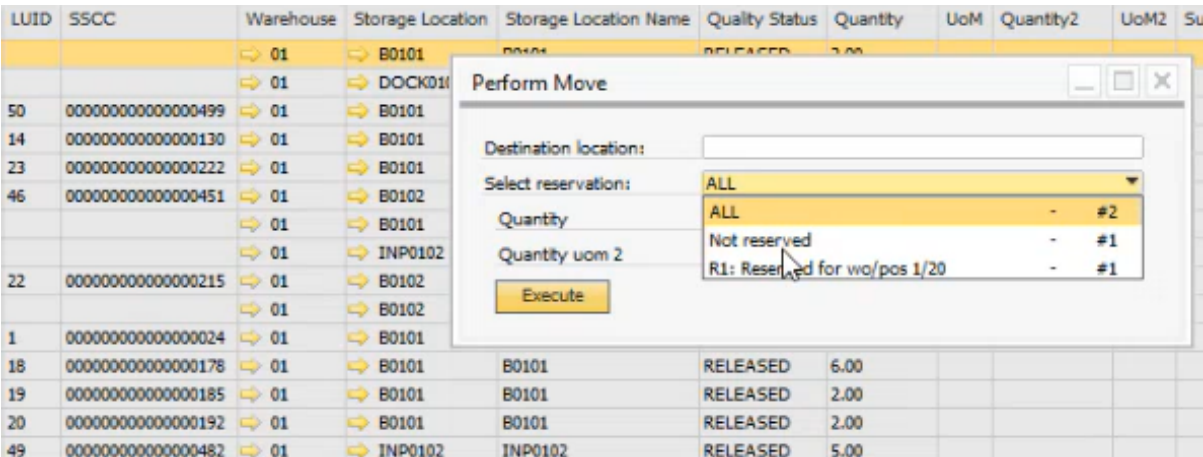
| LUID | SSCC | Warehouse | Storage Location | Storage Location Name | Quality Status | Quantity | UoM | Quantity2 | UoM2 | Su |
|---|---|---|---|---|---|---|---|---|---|---|
| | | 01 | B0101 | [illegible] | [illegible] | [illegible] | | | | |
| | | 01 | DOCK01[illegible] | | | | | | | |
| 50 | 000000000000000499 | 01 | B0101 | | | | | | | |
| 14 | 000000000000000130 | 01 | B0101 | | | | | | | |
| 23 | 000000000000000222 | 01 | B0101 | | | | | | | |
| 46 | 000000000000000451 | 01 | B0102 | | | | | | | |
| | | 01 | B0101 | | | | | | | |
| | | 01 | INP0102 | | | | | | | |
| 22 | 000000000000000215 | 01 | B0102 | | | | | | | |
| | | 01 | B0102 | | | | | | | |
| 1 | 000000000000000024 | 01 | B0101 | | | | | | | |
| 18 | 000000000000000178 | 01 | B0101 | B0101 | RELEASED | 6.00 | | | | |
| 19 | 000000000000000185 | 01 | B0101 | B0101 | RELEASED | 2.00 | | | | |
| 20 | 000000000000000192 | 01 | B0101 | B0101 | RELEASED | 2.00 | | | | |
| 49 | 000000000000000482 | 01 | INP0102 | INP0102 | RELEASED | 5.00 | | | | |

Perform Move

Destination location:

Select reservation: ALL

Quantity

Quantity uom 2

Execute

| | | |
|---|---|---|
| ALL | - | #2 |
| Not reserved | - | #1 |
| R1: Reserved for wo/pos 1/20 | - | #1 |